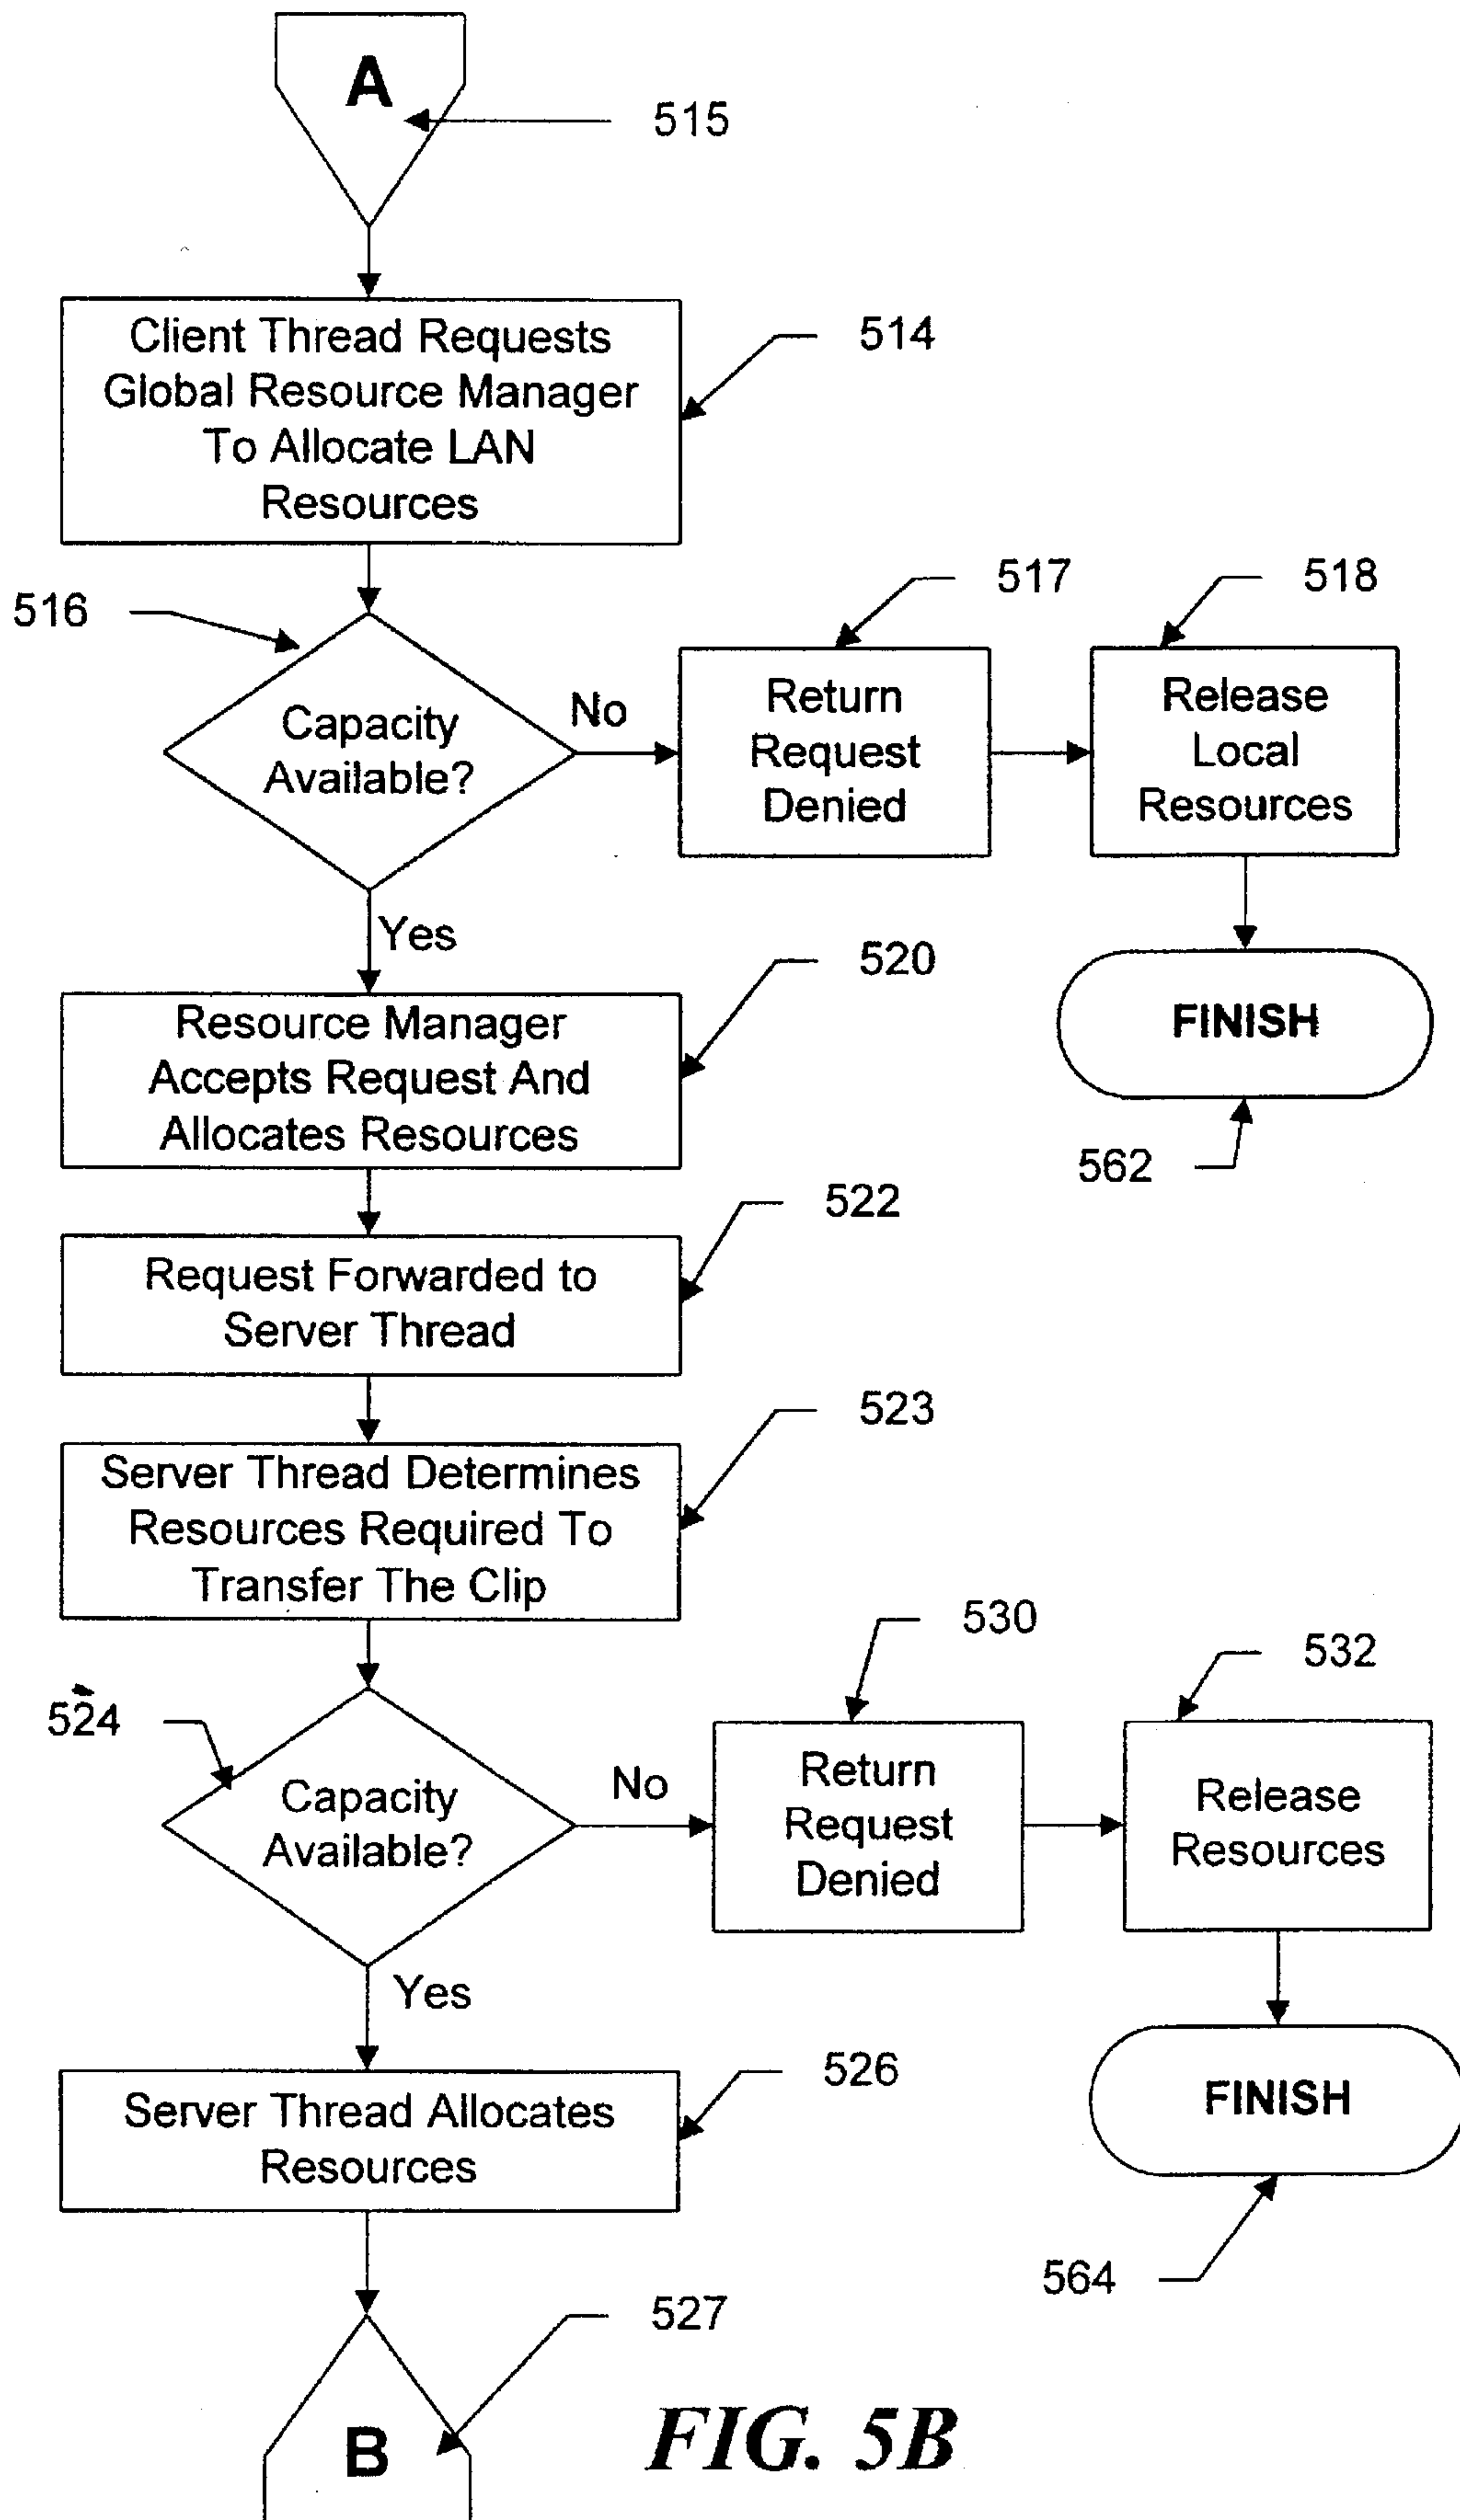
A
515

Client Thread Requests Global Resource Manager To Allocate LAN Resources
514

516
Capacity Available?
No
Return Request Denied
517
Release Local Resources
518
FINISH
562

Yes
Resource Manager Accepts Request And Allocates Resources
520

Request Forwarded to Server Thread
522

Server Thread Determines Resources Required To Transfer The Clip
523

524
Capacity Available?
No
Return Request Denied
530
Release Resources
532
FINISH
564

Yes
Server Thread Allocates Resources
526

B
527

FIG. 5B